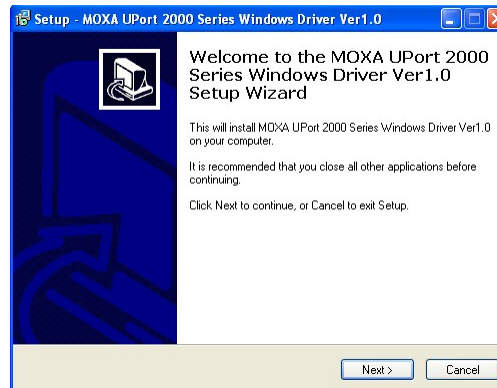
Setup - MOXA UPort 2000 Series Windows Driver Ver1.0

Welcome to the MOXA UPort 2000 Series Windows Driver Ver1.0 Setup Wizard

This will install MOXA UPort 2000 Series Windows Driver Ver1.0 on your computer.

It is recommended that you close all other applications before continuing.

Click Next to continue, or Cancel to exit Setup.

Next >

Cancel